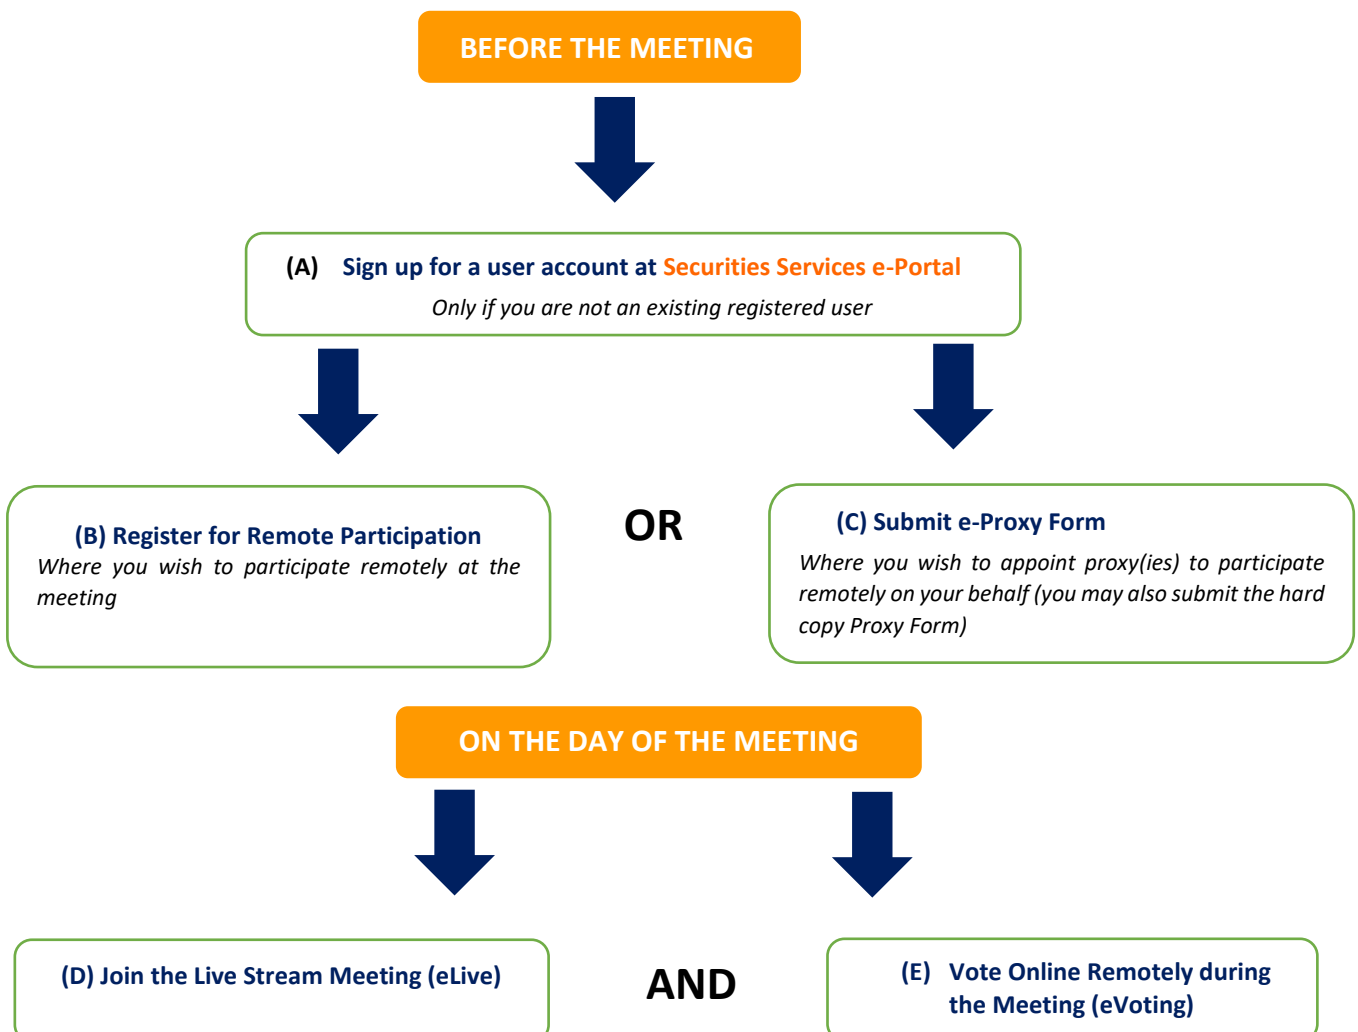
BEFORE THE MEETING

(A) Sign up for a user account at Securities Services e-Portal

Only if you are not an existing registered user

(B) Register for Remote Participation

Where you wish to participate remotely at the meeting

OR

(C) Submit e-Proxy Form

Where you wish to appoint proxy(ies) to participate remotely on your behalf (you may also submit the hard copy Proxy Form)

ON THE DAY OF THE MEETING

(D) Join the Live Stream Meeting (eLive)

AND

(E) Vote Online Remotely during the Meeting (eVoting)